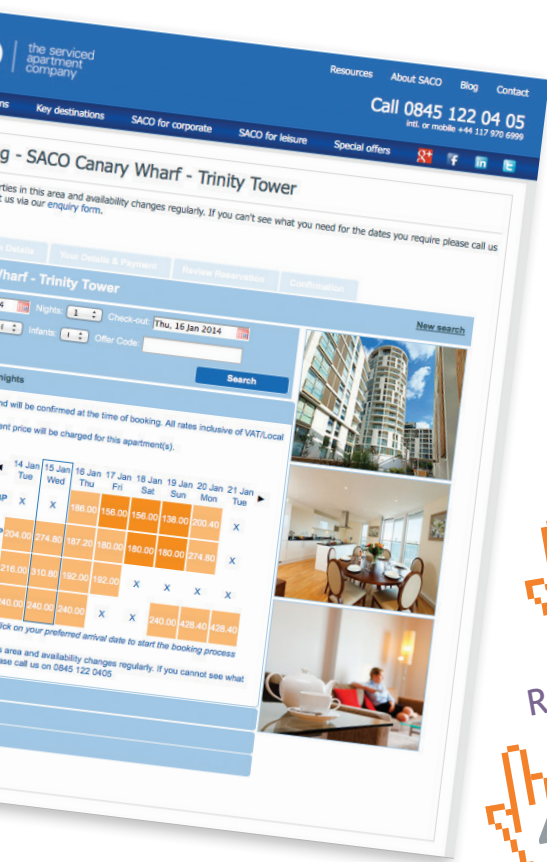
the serviced apartment company

Resources About SACO Blog Contact

Call 0845 122 04 05
intl. or mobile +44 117 970 6999

ns Key destinations SACO for corporate SACO for leisure Special offers

g - SACO Canary Wharf - Trinity Tower

rties in this area and availability changes regularly. If you can't see what you need for the dates you require please call us
t us via our enquiry form.

Details Your Details & Payment Review Reservation Confirmation

Wharf - Trinity Tower

4 Nights: 1 Check-out: Thu, 16 Jan 2014

Infants: 1 Offer Code:

New search

nights

Search

nd will be confirmed at the time of booking. All rates inclusive of VAT/Local

ent price will be charged for this apartment(s).

| | 14 Jan Tue | 15 Jan Wed | 16 Jan Thu | 17 Jan Fri | 18 Jan Sat | 19 Jan Sun | 20 Jan Mon | 21 Jan Tue |
|---|---|---|---|---|---|---|---|---|
| P | X | X | 186.00 | 156.00 | 156.00 | 138.00 | 200.40 | X |
| | 204.00 | 274.80 | 187.20 | 180.00 | 180.00 | 180.00 | 274.80 | X |
| | 216.00 | 310.80 | 192.00 | 192.00 | X | X | X | X |
| | 240.00 | 240.00 | 240.00 | X | X | 240.00 | 428.40 | 428.40 |

ick on your preferred arrival date to start the booking process

a area and availability changes regularly. If you cannot see what
ase call us on 0845 122 0405

R